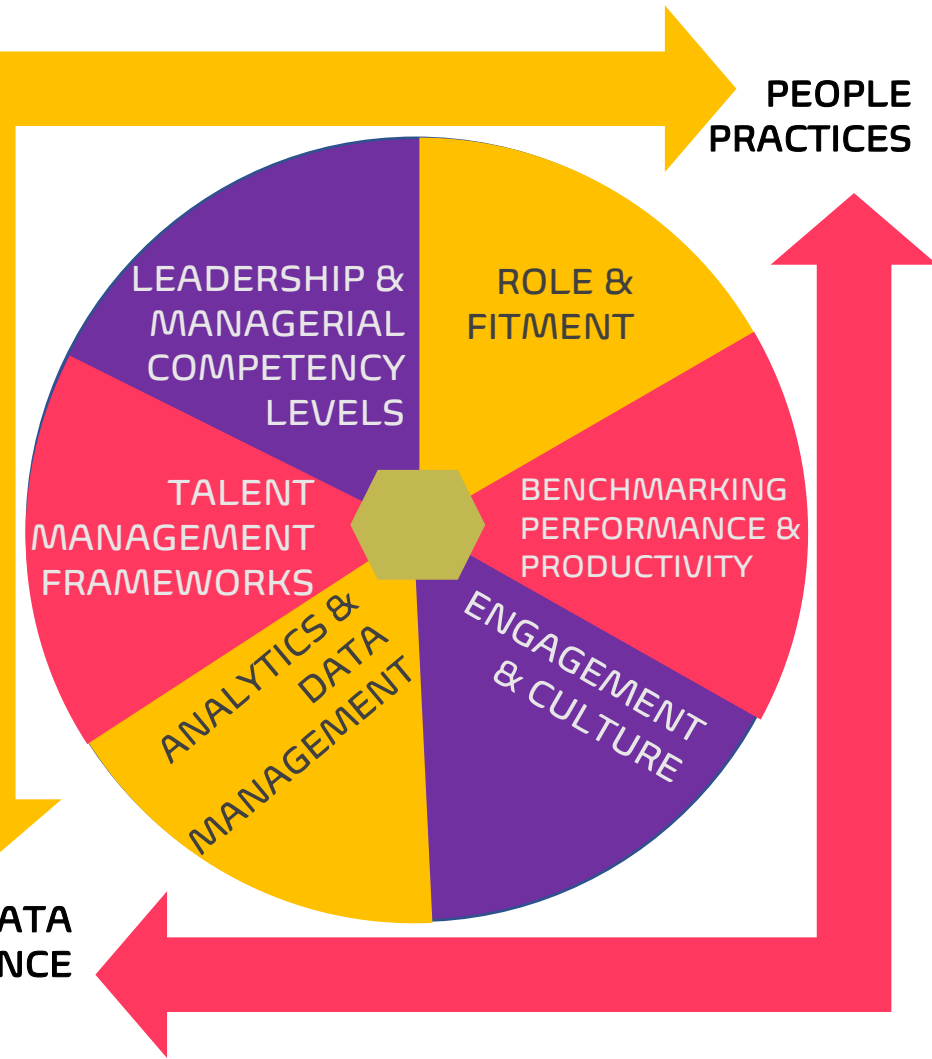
PEOPLE PRACTICES

LEADERSHIP & MANAGERIAL COMPETENCY LEVELS

ROLE & FITMENT

TALENT MANAGEMENT FRAMEWORKS

BENCHMARKING PERFORMANCE & PRODUCTIVITY

ANALYTICS & DATA MANAGEMENT

ENGAGEMENT & CULTURE

ATA
NCE